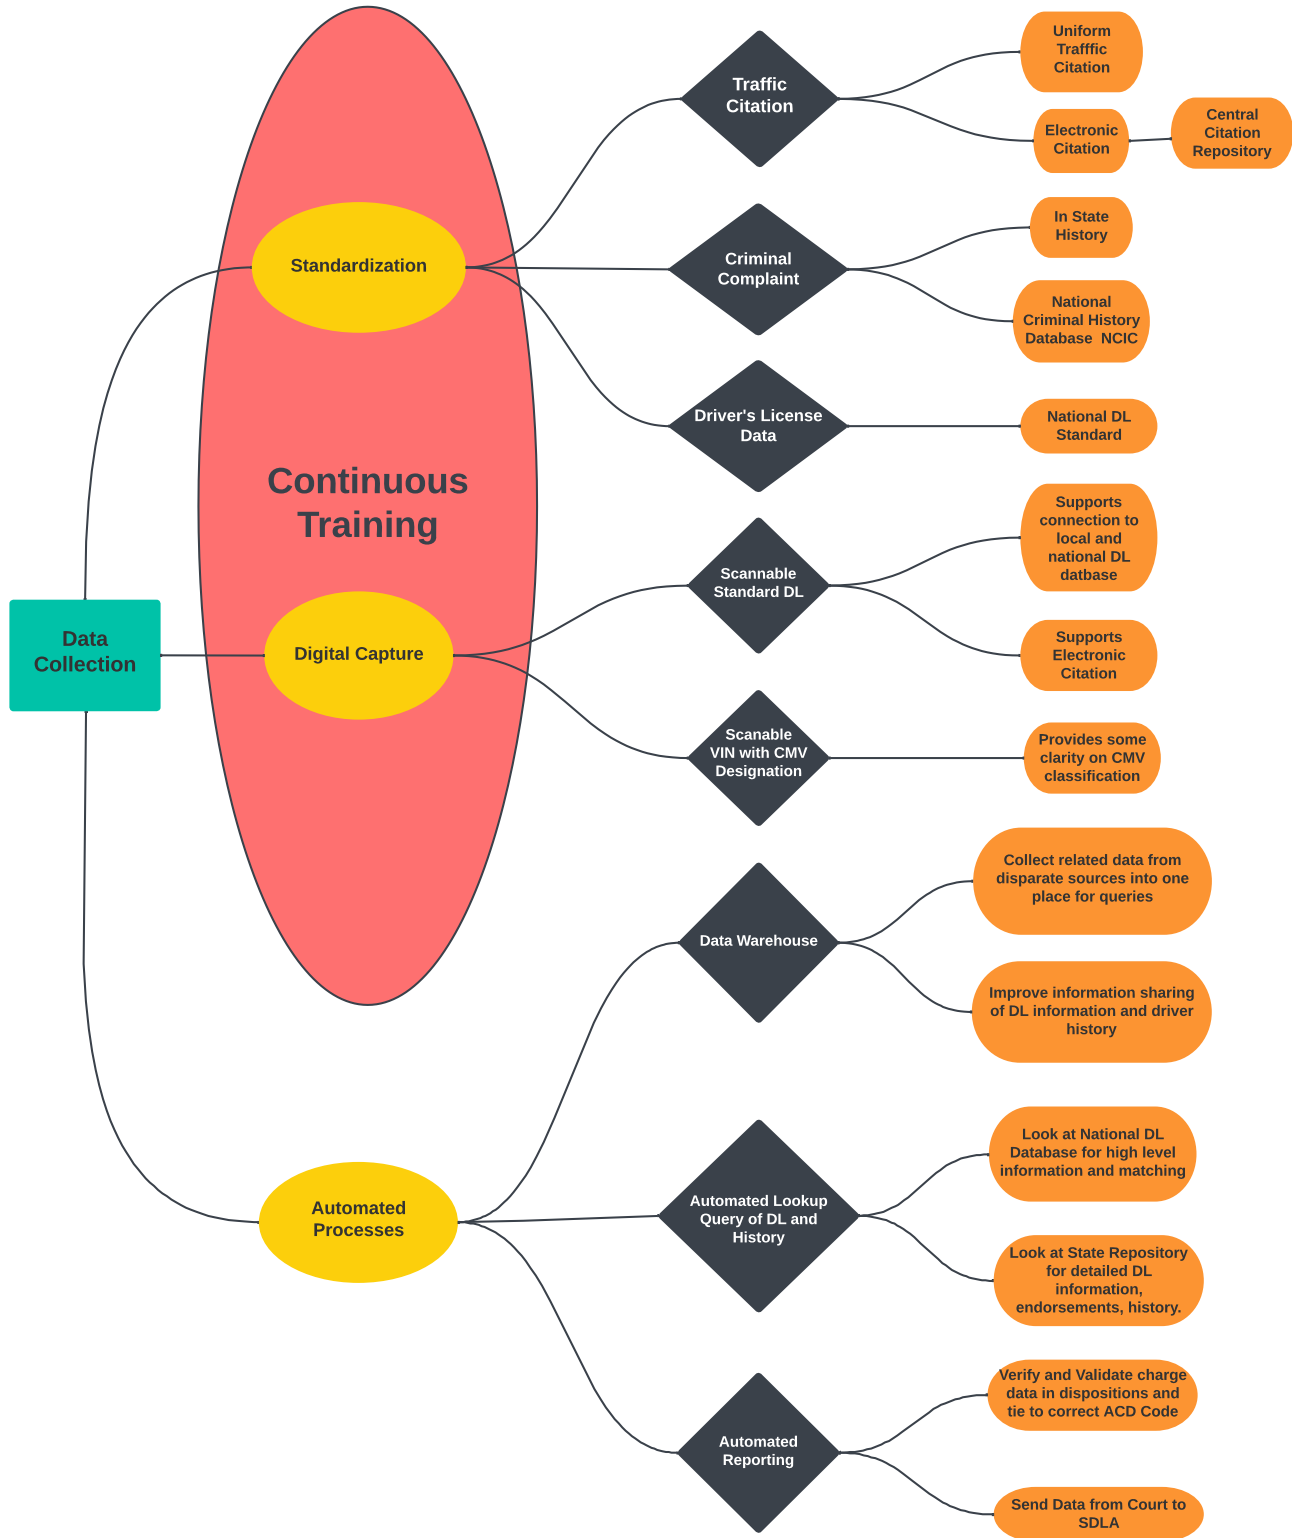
Continuous Training

Data Collection

Standardization

Digital Capture

Automated Processes

Traffic Citation

Uniform Trafffic Citation

Electronic Citation

Central Citation Repository

Criminal Complaint

In State History

National Criminal History Database NCIC

Driver's License Data

National DL Standard

Scannable Standard DL

Supports connection to local and national DL datbase

Supports Electronic Citation

Scanable VIN with CMV Designation

Provides some clarity on CMV classification

Data Warehouse

Collect related data from disparate sources into one place for queries

Improve information sharing of DL information and driver history

Automated Lookup Query of DL and History

Look at National DL Database for high level information and matching

Look at State Repository for detailed DL information, endorsements, history.

Automated Reporting

Verify and Validate charge data in dispositions and tie to correct ACD Code

Send Data from Court to SDLA